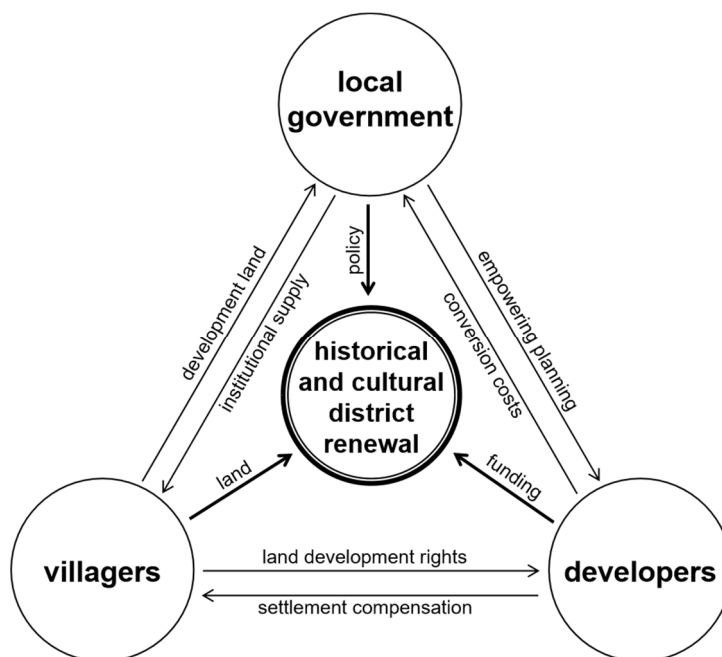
local government

development land

institutional supply

policy

conversion costs

empowering planning

historical and cultural district renewal

land

funding

villagers

land development rights

settlement compensation

developers